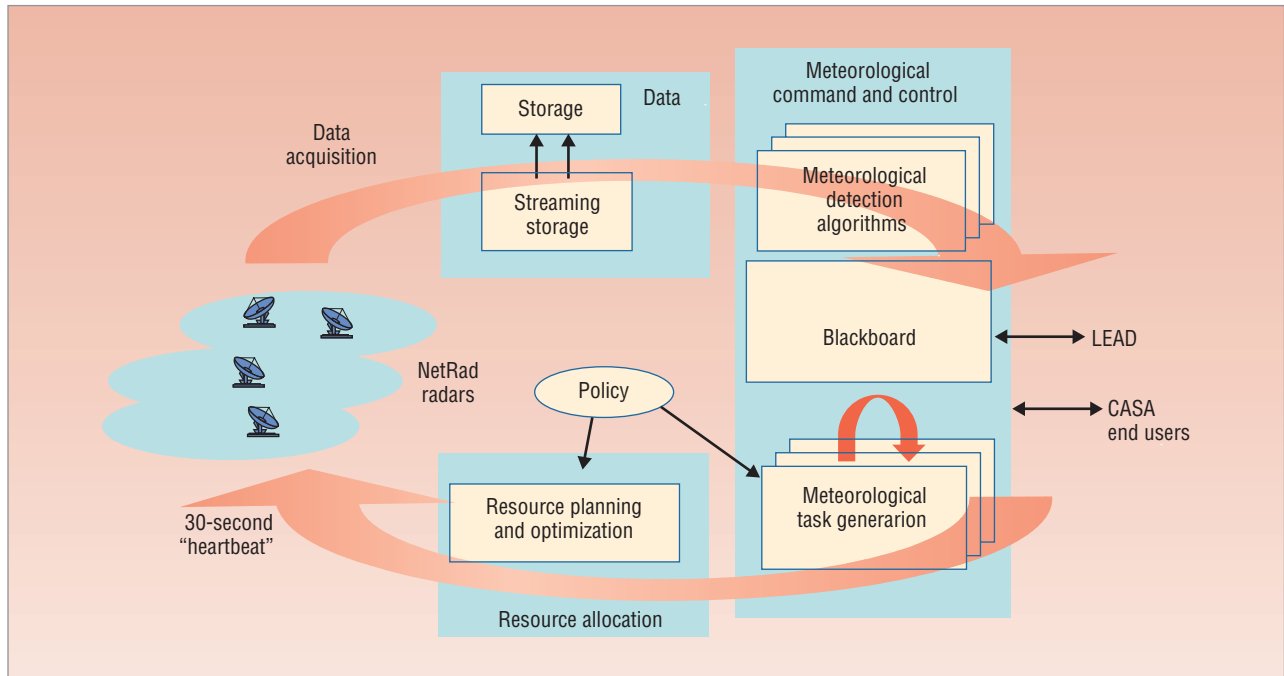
Data acquisition

Storage

Data

Streaming storage

Meteorological command and control

Meteorological detection algorithms

Blackboard

LEAD

CASA end users

NetRad radars

Policy

Resource planning and optimization

Meteorological task generarion

30-second “heartbeat”

Resource allocation